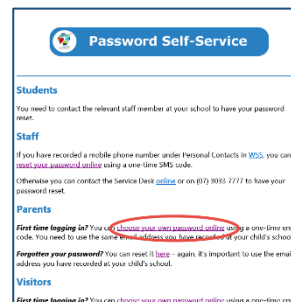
Password Self-Service

Students

You need to contact the relevant staff member at your school to have your password reset.

Staff

If you have recorded a mobile phone number under Personal Contacts in WSS, you can reset your password online using a one-time SMS code.

Otherwise you can contact the Service Desk online or on (07) 3035 7777 to have your password reset.

Parents

First time logging in? You can choose your own password online using a one-time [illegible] code. You need to use the same email address you have recorded at your child's school.

Forgotten your password? You can reset it here – again, it's important to use the email address you have recorded at your child's school.

Visitors

First time logging in? You can choose your own password online using a one-time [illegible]